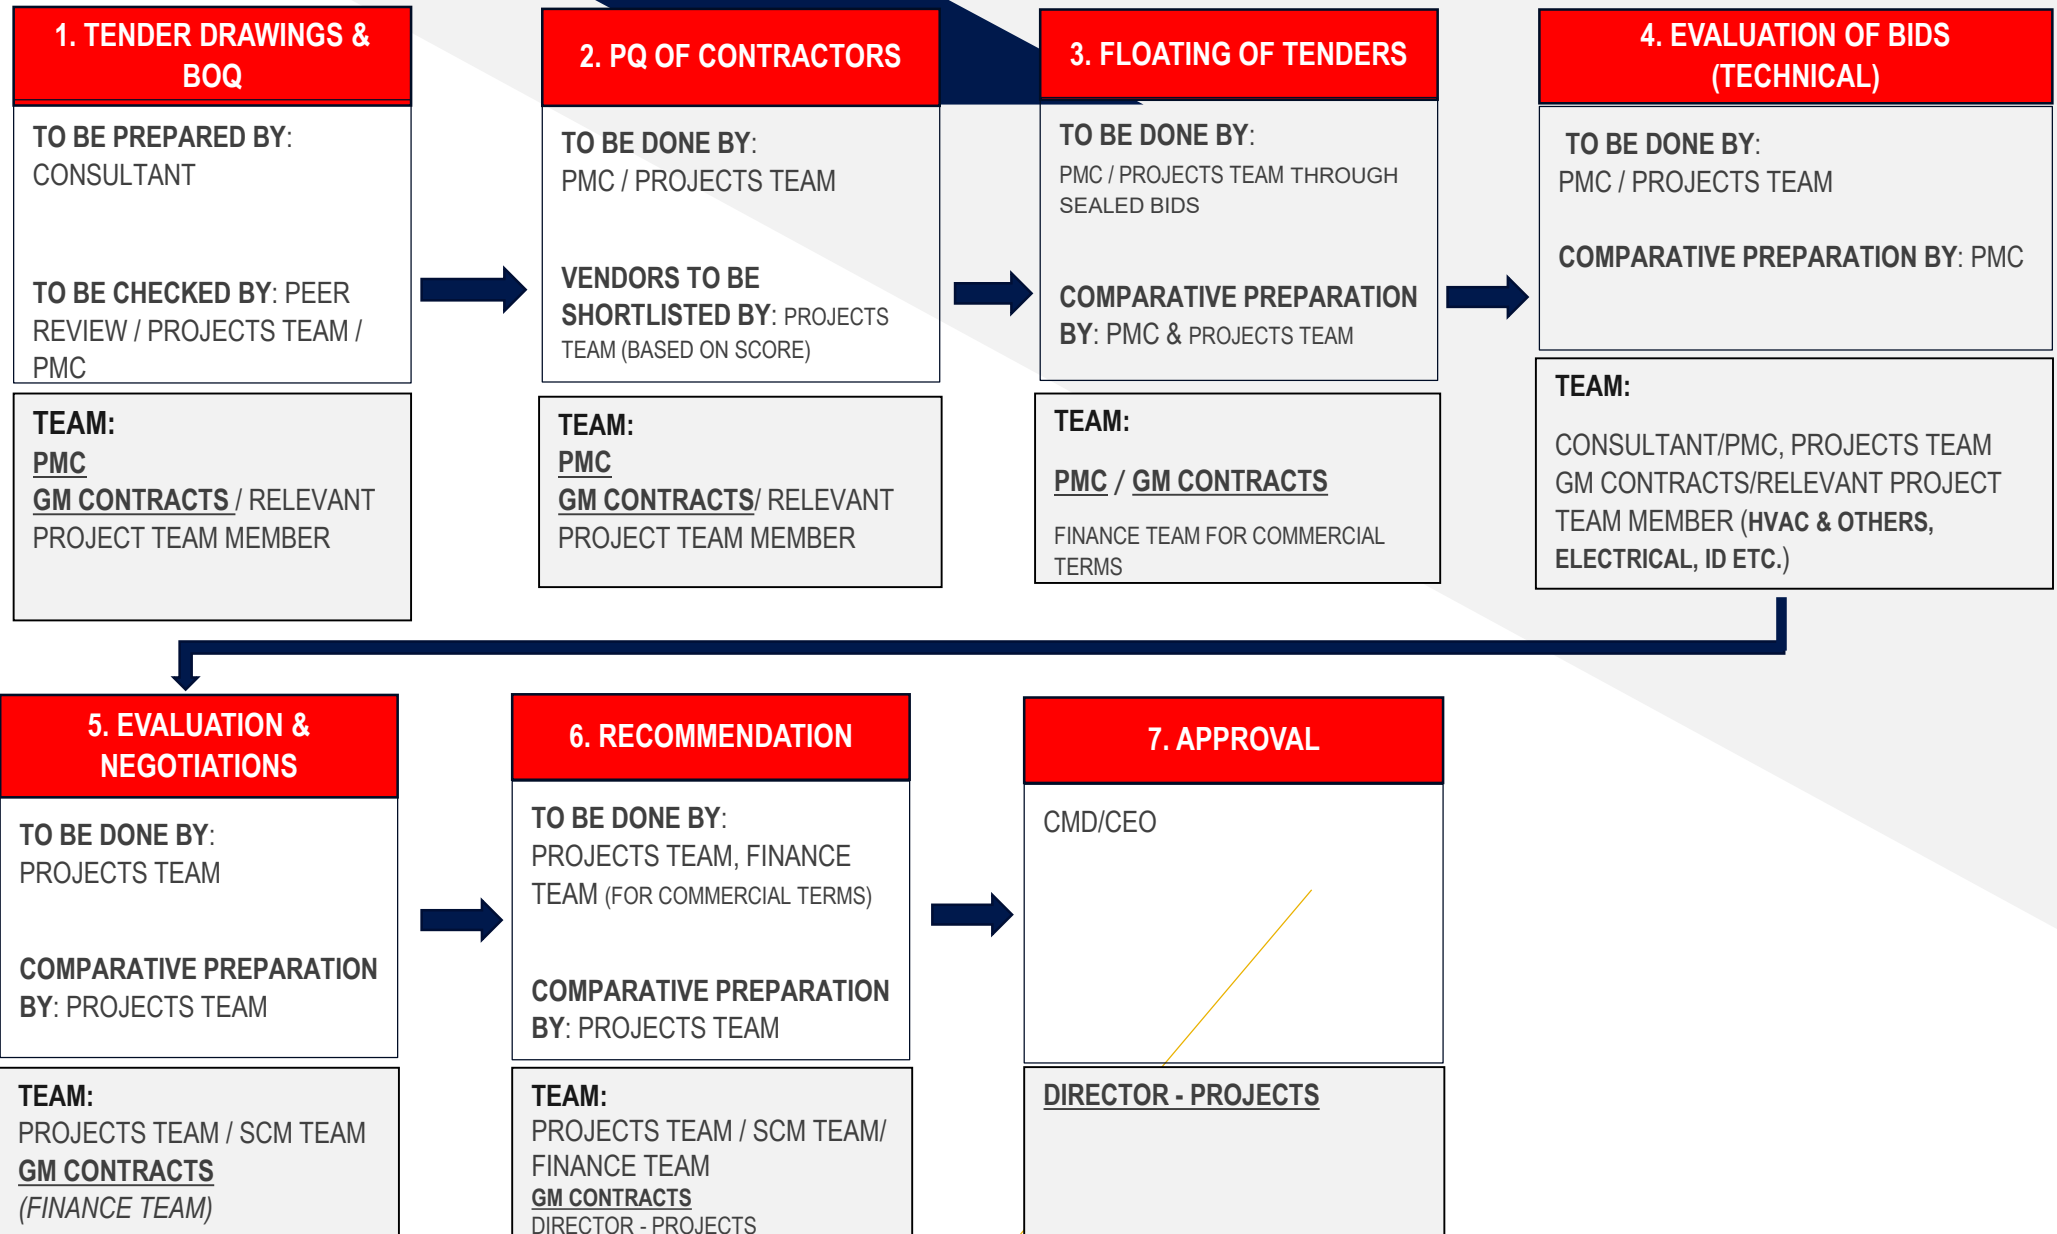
1. TENDER DRAWINGS & BOQ

TO BE PREPARED BY: CONSULTANT

TO BE CHECKED BY: PEER REVIEW / PROJECTS TEAM / PMC

TEAM:
PMC
GM CONTRACTS / RELEVANT PROJECT TEAM MEMBER

2. PQ OF CONTRACTORS

TO BE DONE BY: PMC / PROJECTS TEAM

VENDORS TO BE SHORTLISTED BY: PROJECTS TEAM (BASED ON SCORE)

TEAM:
PMC
GM CONTRACTS/ RELEVANT PROJECT TEAM MEMBER

3. FLOATING OF TENDERS

TO BE DONE BY: PMC / PROJECTS TEAM THROUGH SEALED BIDS

COMPARATIVE PREPARATION BY: PMC & PROJECTS TEAM

TEAM:
PMC / GM CONTRACTS

FINANCE TEAM FOR COMMERCIAL TERMS

4. EVALUATION OF BIDS (TECHNICAL)

TO BE DONE BY: PMC / PROJECTS TEAM

COMPARATIVE PREPARATION BY: PMC

TEAM:

CONSULTANT/PMC, PROJECTS TEAM GM CONTRACTS/RELEVANT PROJECT TEAM MEMBER (HVAC & OTHERS, ELECTRICAL, ID ETC.)

5. EVALUATION & NEGOTIATIONS

TO BE DONE BY: PROJECTS TEAM

COMPARATIVE PREPARATION BY: PROJECTS TEAM

TEAM:
PROJECTS TEAM / SCM TEAM
GM CONTRACTS
(FINANCE TEAM)

6. RECOMMENDATION

TO BE DONE BY: PROJECTS TEAM, FINANCE TEAM (FOR COMMERCIAL TERMS)

COMPARATIVE PREPARATION BY: PROJECTS TEAM

TEAM:
PROJECTS TEAM / SCM TEAM/ FINANCE TEAM
GM CONTRACTS
DIRECTOR - PROJECTS

7. APPROVAL

CMD/CEO

DIRECTOR - PROJECTS